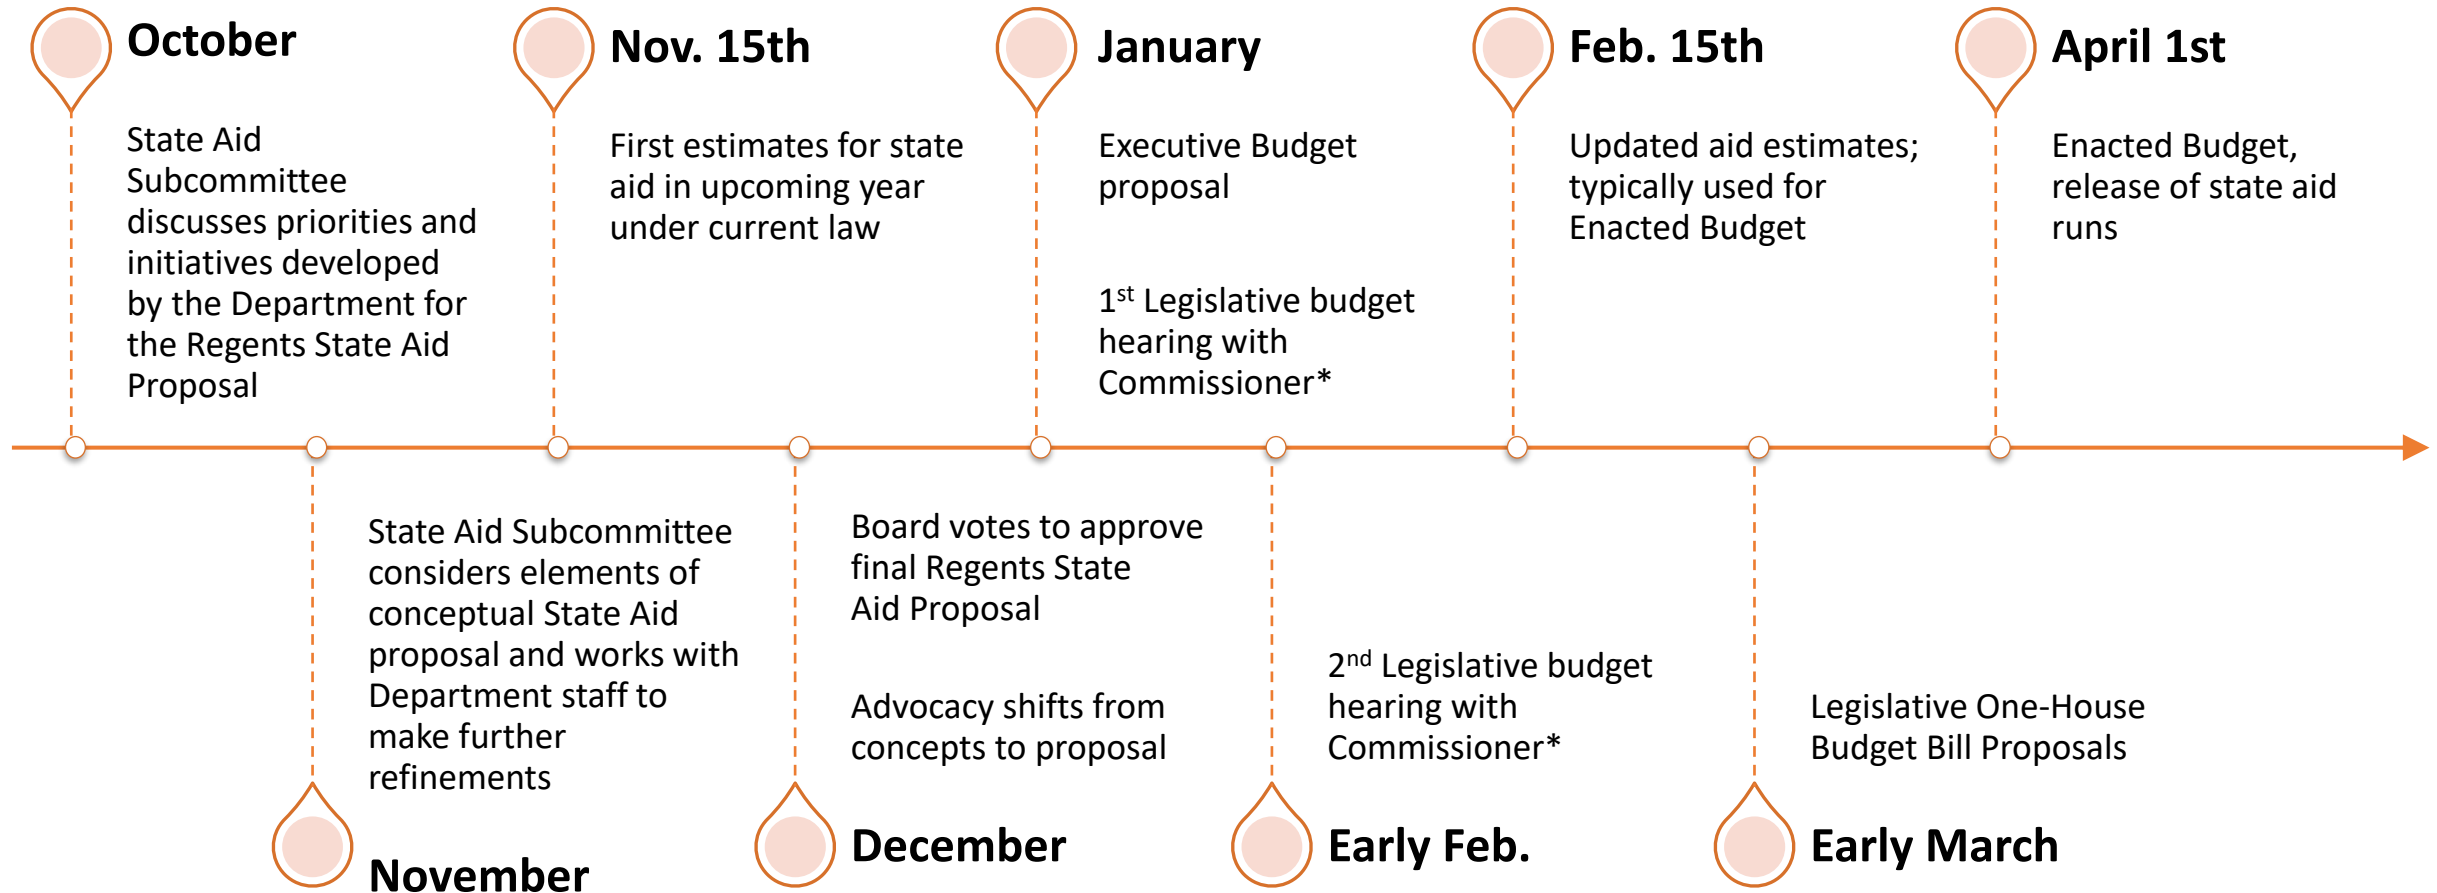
October

State Aid Subcommittee discusses priorities and initiatives developed by the Department for the Regents State Aid Proposal

Nov. 15th

First estimates for state aid in upcoming year under current law

January

Executive Budget proposal

1$^{st}$ Legislative budget hearing with Commissioner*

Feb. 15th

Updated aid estimates; typically used for Enacted Budget

April 1st

Enacted Budget, release of state aid runs

State Aid Subcommittee considers elements of conceptual State Aid proposal and works with Department staff to make further refinements

November

Board votes to approve final Regents State Aid Proposal

Advocacy shifts from concepts to proposal

December

2$^{nd}$ Legislative budget hearing with Commissioner*

Early Feb.

Legislative One-House Budget Bill Proposals

Early March